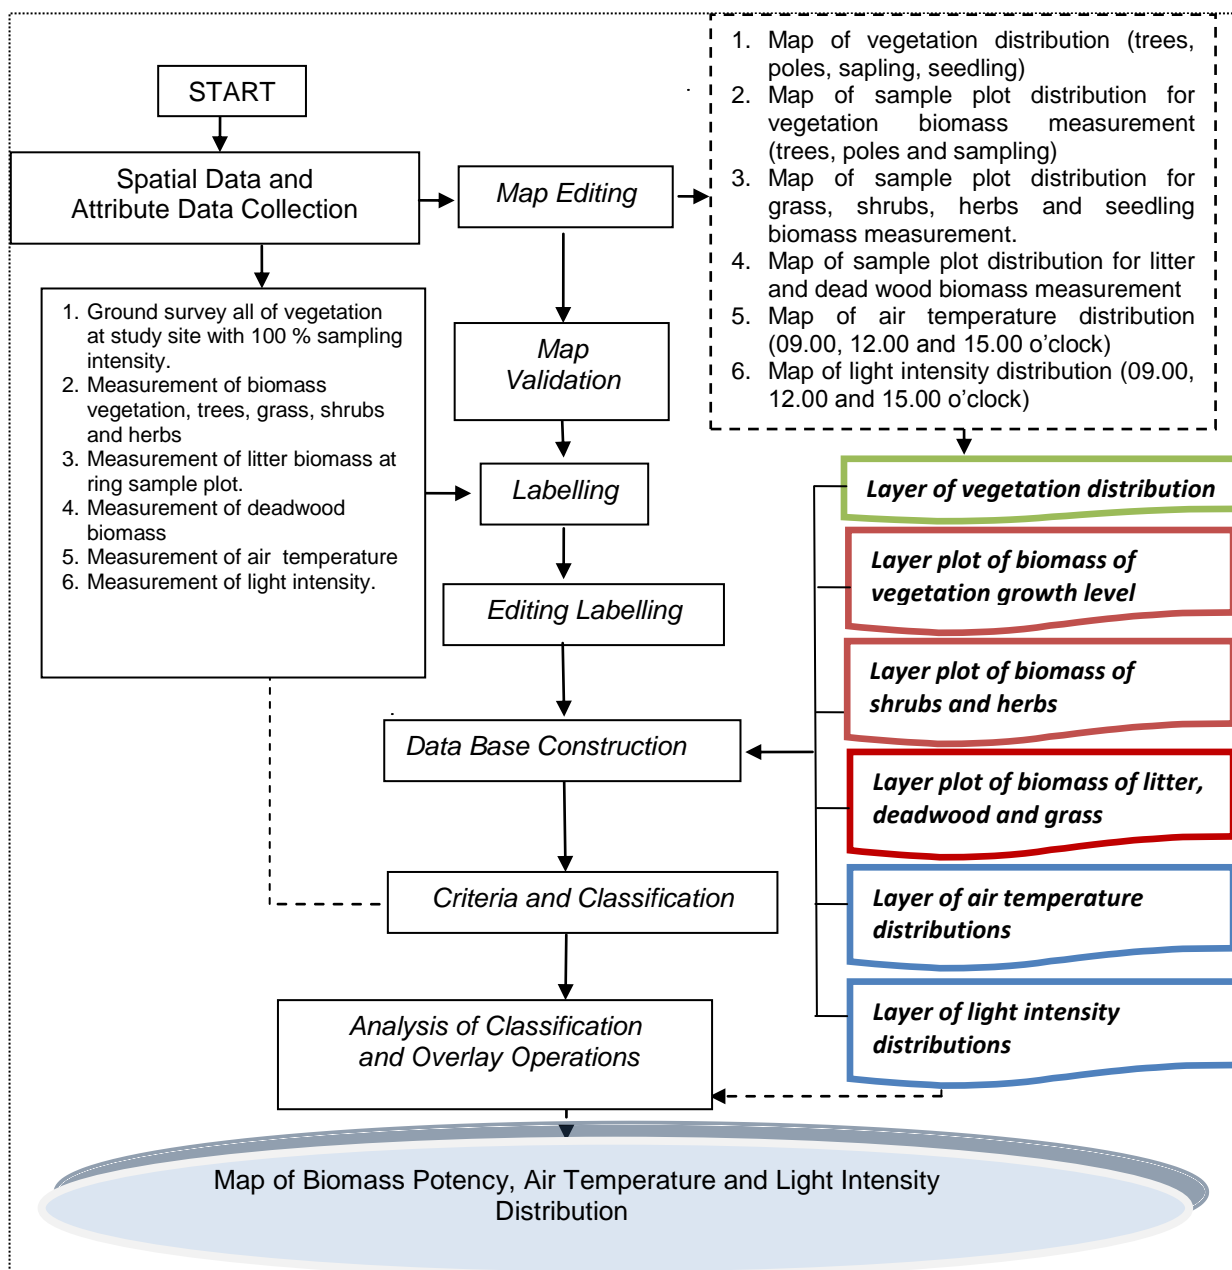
START

Spatial Data and Attribute Data Collection

Map Editing

1. Map of vegetation distribution (trees, poles, sapling, seedling)
2. Map of sample plot distribution for vegetation biomass measurement (trees, poles and sampling)
3. Map of sample plot distribution for grass, shrubs, herbs and seedling biomass measurement.
4. Map of sample plot distribution for litter and dead wood biomass measurement
5. Map of air temperature distribution (09.00, 12.00 and 15.00 o'clock)
6. Map of light intensity distribution (09.00, 12.00 and 15.00 o'clock)

1. Ground survey all of vegetation at study site with 100 % sampling intensity.
2. Measurement of biomass vegetation, trees, grass, shrubs and herbs
3. Measurement of litter biomass at ring sample plot.
4. Measurement of deadwood biomass
5. Measurement of air temperature
6. Measurement of light intensity.

Map Validation

Labelling

Editing Labelling

Data Base Construction

Criteria and Classification

Analysis of Classification and Overlay Operations

Layer of vegetation distribution

Layer plot of biomass of vegetation growth level

Layer plot of biomass of shrubs and herbs

Layer plot of biomass of litter, deadwood and grass

Layer of air temperature distributions

Layer of light intensity distributions

Map of Biomass Potency, Air Temperature and Light Intensity Distribution